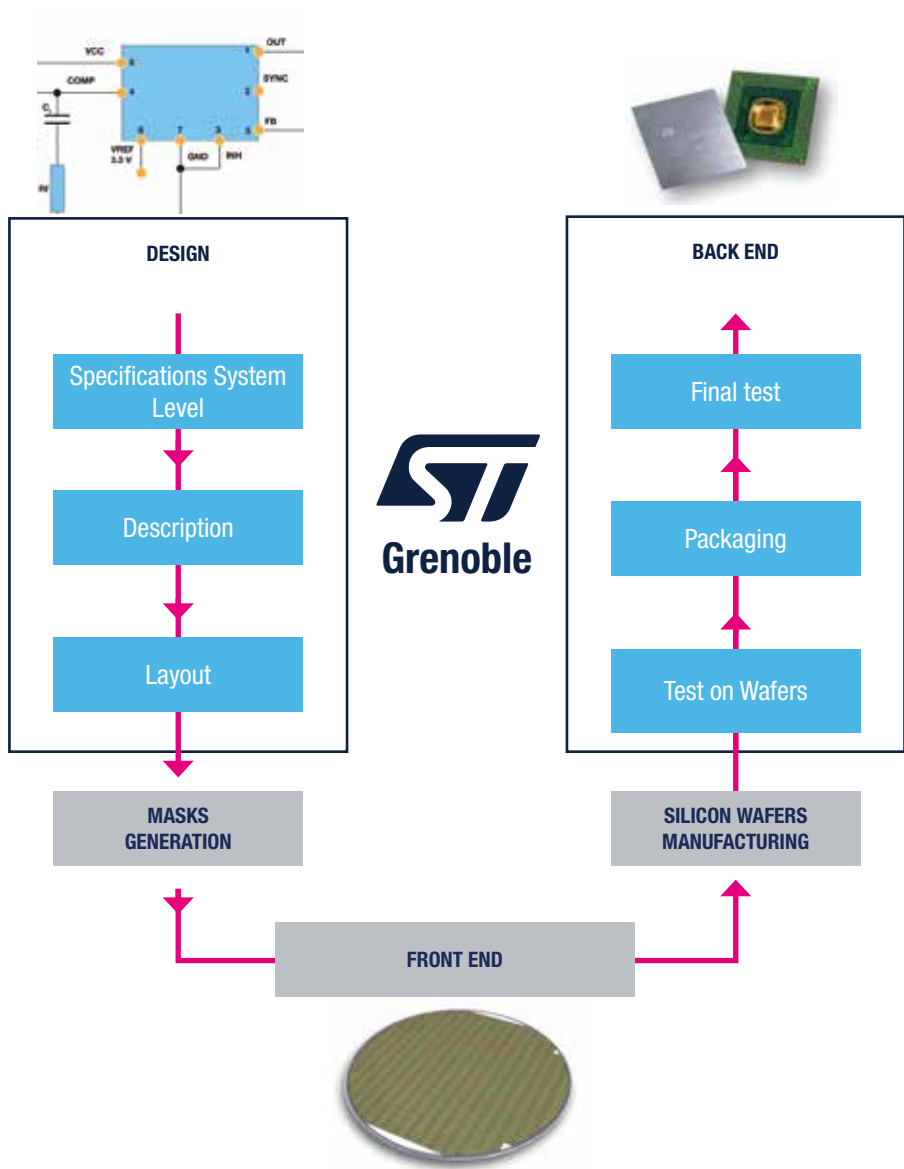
VCC
COMP
$C_1$
OUT
SYNC
FB
VREF
3.3 V
GND
INH
6
4
1
2
5
8
7
3

DESIGN

Specifications System Level

Description

Layout

MASKS GENERATION

Grenoble

BACK END

Final test

Packaging

Test on Wafers

SILICON WAFERS MANUFACTURING

FRONT END